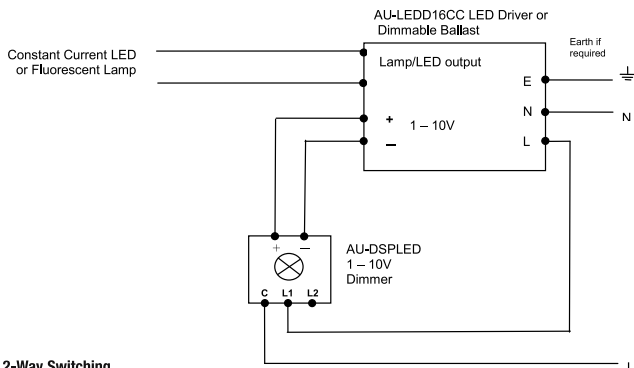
AU-LEDD16CC LED Driver or Dimmable Ballast

Constant Current LED or Fluorescent Lamp

Lamp/LED output

Earth if required

E

N

N

+

–

1 – 10V

L

+

–

AU-DSPLED 1 – 10V Dimmer

C L1 L2

2-Way Switching

L